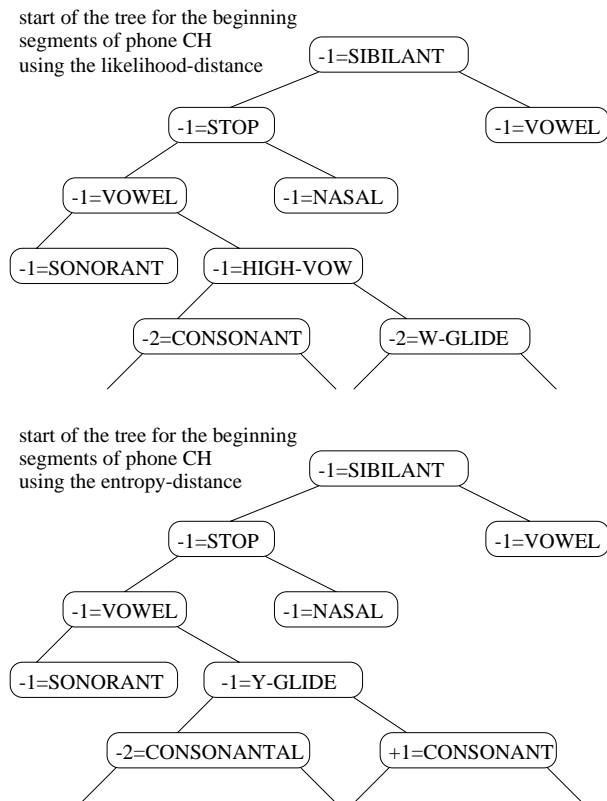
start of the tree for the beginning segments of phone CH using the likelihood-distance

-1=SIBILANT

-1=STOP

-1=VOWEL

-1=VOWEL

-1=NASAL

-1=SONORANT

-1=HIGH-VOW

-2=CONSONANT

-2=W-GLIDE

start of the tree for the beginning segments of phone CH using the entropy-distance

-1=SIBILANT

-1=STOP

-1=VOWEL

-1=VOWEL

-1=NASAL

-1=SONORANT

-1=Y-GLIDE

-2=CONSONANTAL

+1=CONSONANT